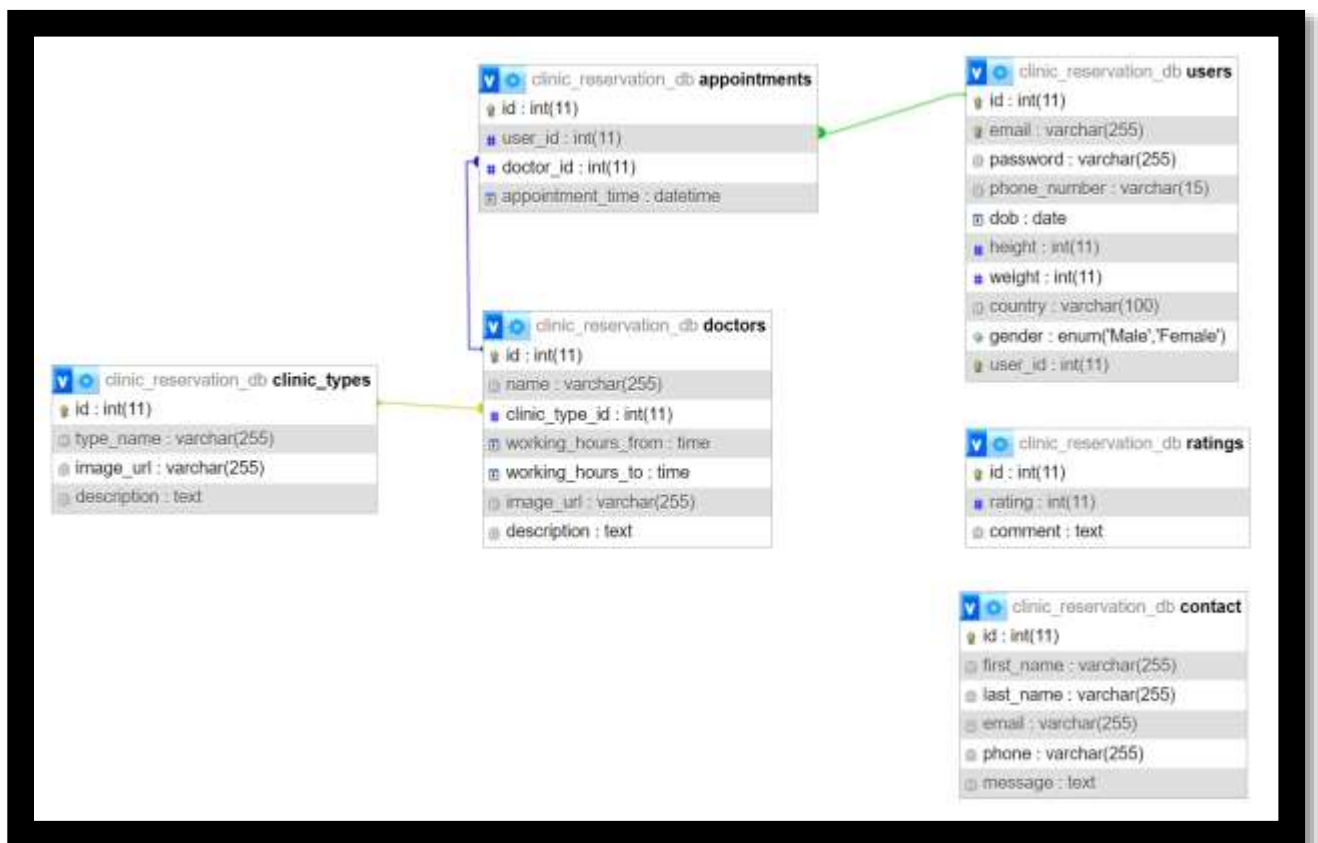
clinic_reservation_db appointments
id : int(11)
user_id : int(11)
doctor_id : int(11)
appointment_time : datetime

clinic_reservation_db users
id : int(11)
email : varchar(255)
password : varchar(255)
phone_number : varchar(15)
dob : date
height : int(11)
weight : int(11)
country : varchar(100)
gender : enum('Male','Female')
user_id : int(11)

clinic_reservation_db doctors
id : int(11)
name : varchar(255)
clinic_type_id : int(11)
working_hours_from : time
working_hours_to : time
image_url : varchar(255)
description : text

clinic_reservation_db clinic_types
id : int(11)
type_name : varchar(255)
image_url : varchar(255)
description : text

clinic_reservation_db ratings
id : int(11)
rating : int(11)
comment : text

clinic_reservation_db contact
id : int(11)
first_name : varchar(255)
last_name : varchar(255)
email : varchar(255)
phone : varchar(255)
message : text